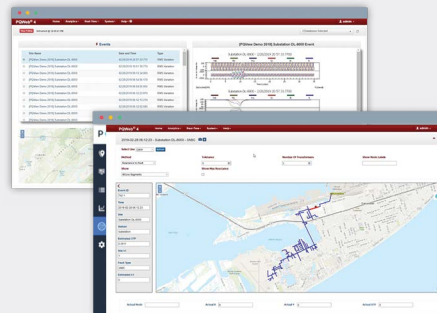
PQView® 4
Home Analytics Real-Time System Help
admin
Events
[PQView Demo 2018] Substation DL-4600 Event
PQView® 4
Home Analytics Real-Time Systems Help
admin
2019-02-28 09:13:32 – Substation DL-4600 – 6200
Indicators
Number Of Transformers
Show Fault Labels
Show Map Annotations
Time
Station
Estimated CFP
Fault Type
Actual Node
Actual R
Actual X
Actual CFP